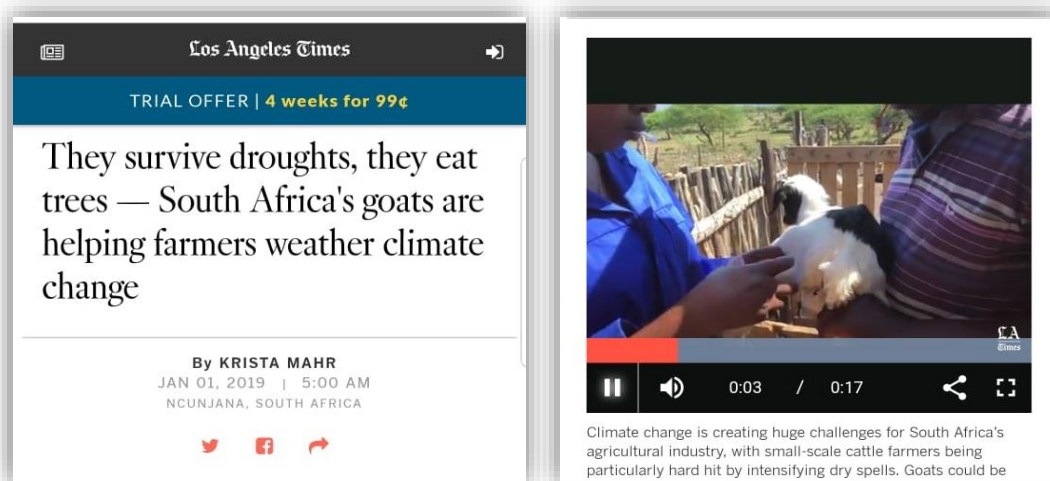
Los Angeles Times

TRIAL OFFER | 4 weeks for 99¢

They survive droughts, they eat trees — South Africa's goats are helping farmers weather climate change

By KRISTA MAHR
JAN 01, 2019 | 5:00 AM
NCUNJANA, SOUTH AFRICA

LA Times

0:03 / 0:17

Climate change is creating huge challenges for South Africa's agricultural industry, with small-scale cattle farmers being particularly hard hit by intensifying dry spells. Goats could be